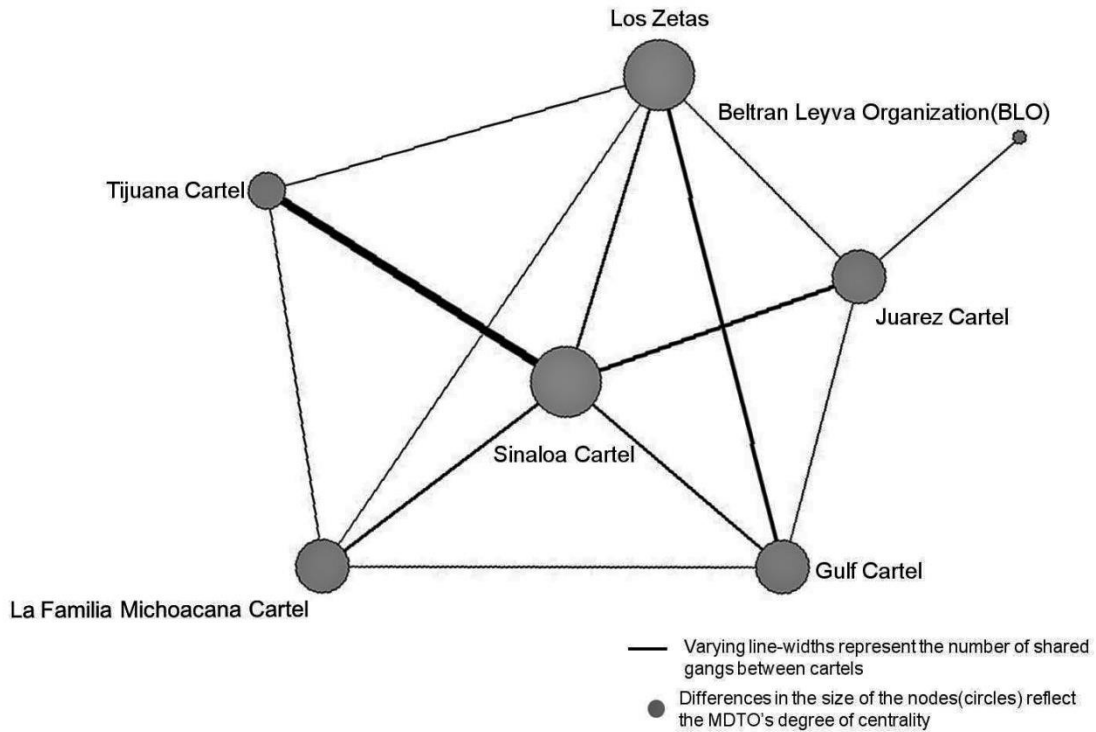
Los Zetas

Beltran Leyva Organization(BLO)

Tijuana Cartel

Juarez Cartel

Sinaloa Cartel

La Familia Michoacana Cartel

Gulf Cartel

Varying line-widths represent the number of shared gangs between cartels

Differences in the size of the nodes(circles) reflect the MDTO's degree of centrality